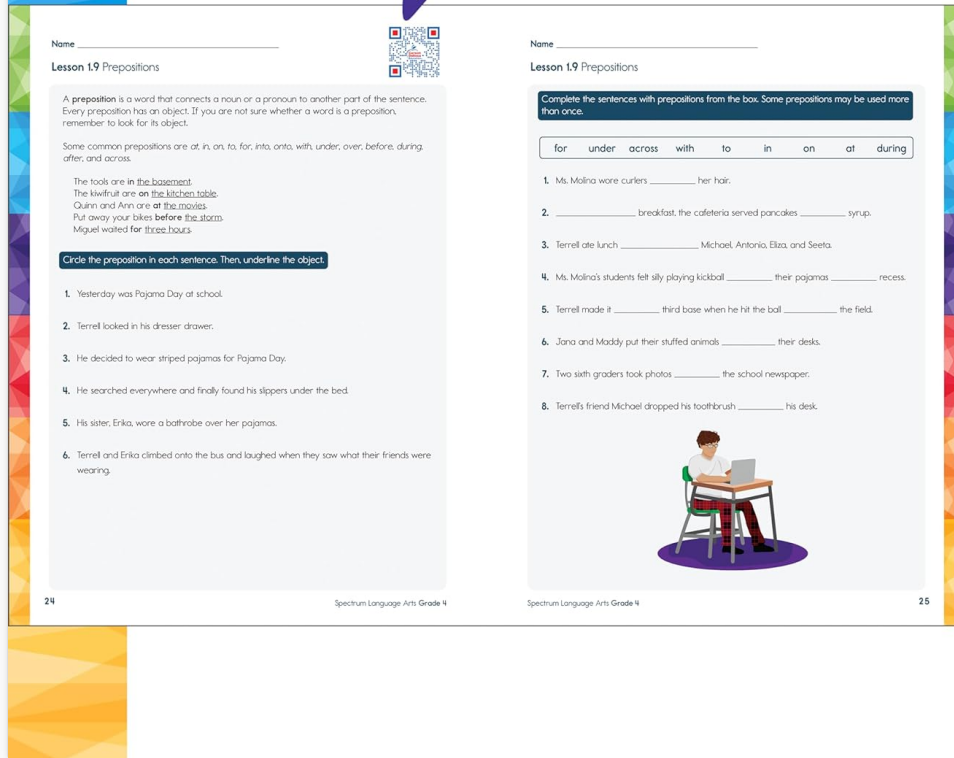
Name ______________________

Lesson 1.9 Prepositions

A **preposition** is a word that connects a noun or a pronoun to another part of the sentence. Every preposition has an object. If you are not sure whether a word is a preposition, remember to look for its object.

Some common prepositions are *at, in, on, to, for, into, onto, with, under, over, before, during, after,* and *across.*

The tools are **in** the basement.
The kiwifruit are **on** the kitchen table.
Quinn and Ann are **at** the movies.
Put away your bikes **before** the storm.
Miguel waited **for** three hours.

Circle the preposition in each sentence. Then, underline the object.

1. Yesterday was Pajama Day at school.

2. Terrell looked in his dresser drawer.

3. He decided to wear striped pajamas for Pajama Day.

4. He searched everywhere and finally found his slippers under the bed.

5. His sister, Erika, wore a bathrobe over her pajamas.

6. Terrell and Erika climbed onto the bus and laughed when they saw what their friends were wearing.

24 Spectrum Language Arts Grade 4

Name ______________________

Lesson 1.9 Prepositions

Complete the sentences with prepositions from the box. Some prepositions may be used more than once.

| for | under | across | with | to | in | on | at | during |
|---|---|---|---|---|---|---|---|---|

1. Ms. Molina wore curlers ________ her hair.

2. ________ breakfast, the cafeteria served pancakes ________ syrup.

3. Terrell ate lunch ________ Michael, Antonio, Eliza, and Seeta.

4. Ms. Molina's students felt silly playing kickball ________ their pajamas ________ recess.

5. Terrell made it ________ third base when he hit the ball ________ the field.

6. Jana and Maddy put their stuffed animals ________ their desks.

7. Two sixth graders took photos ________ the school newspaper.

8. Terrell's friend Michael dropped his toothbrush ________ his desk.

Spectrum Language Arts Grade 4 25